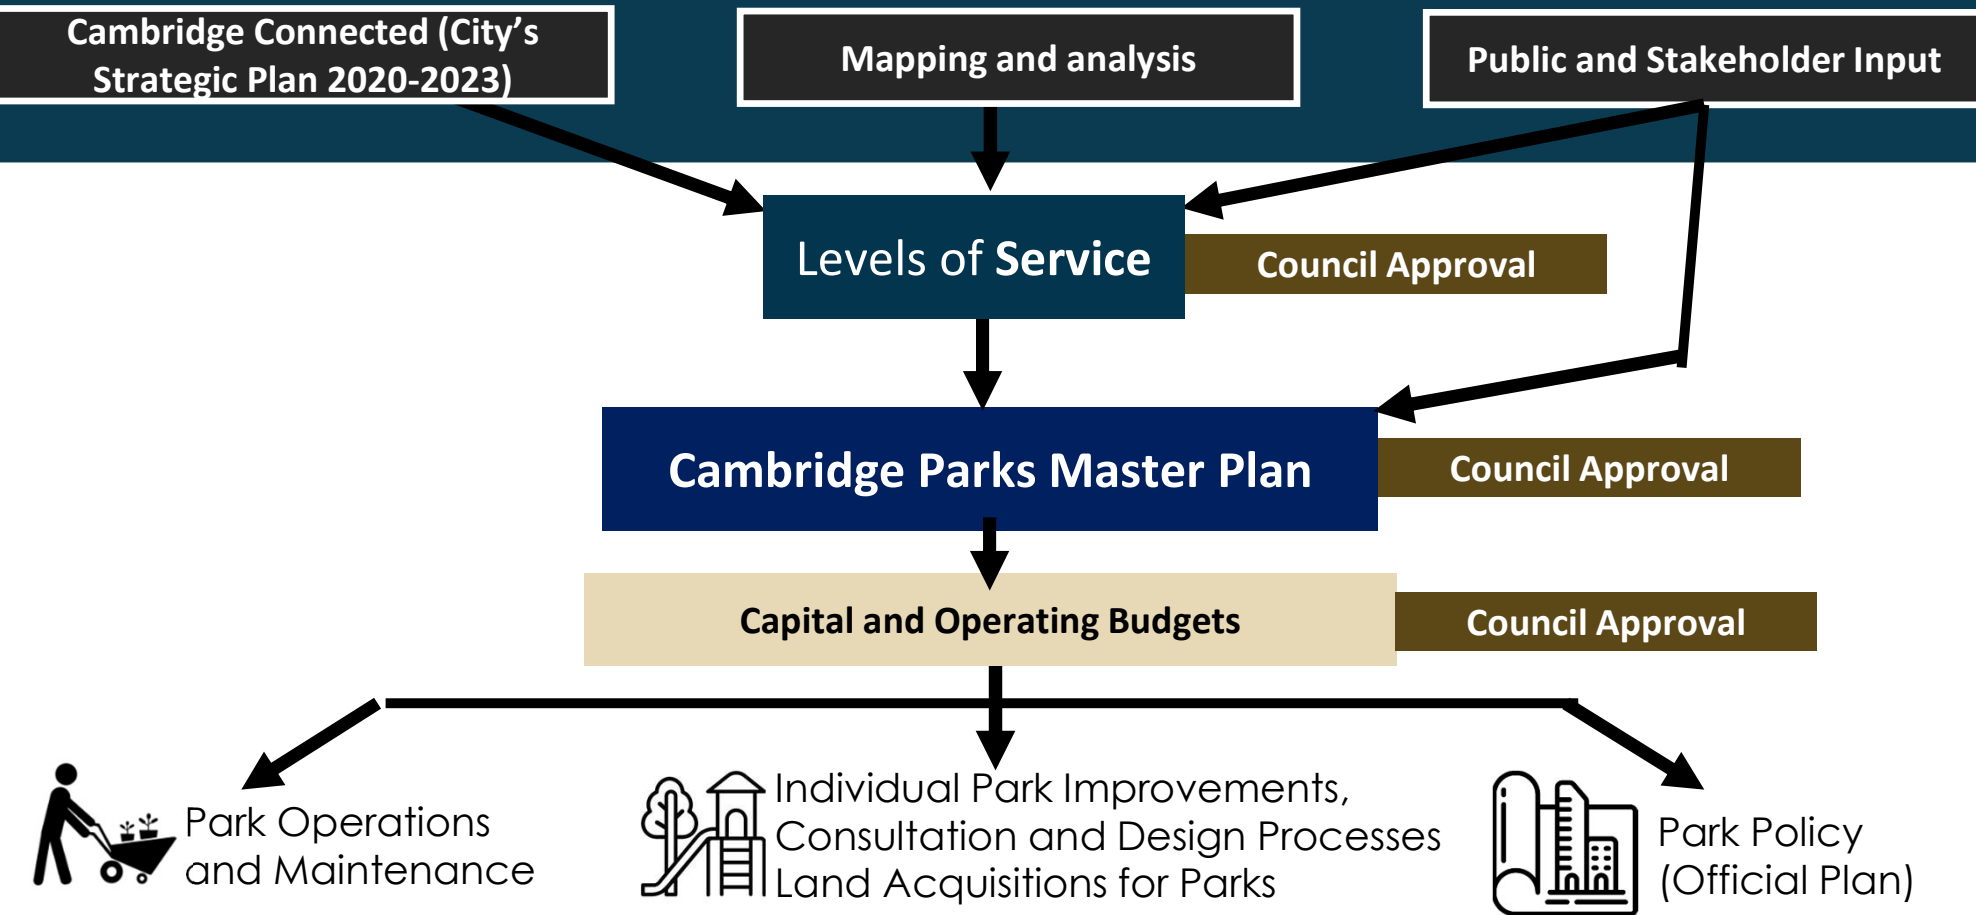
Cambridge Connected (City’s Strategic Plan 2020-2023)

Mapping and analysis

Public and Stakeholder Input

Levels of Service

Council Approval

Cambridge Parks Master Plan

Council Approval

Capital and Operating Budgets

Council Approval

Park Operations and Maintenance

Individual Park Improvements, Consultation and Design Processes Land Acquisitions for Parks

Park Policy (Official Plan)